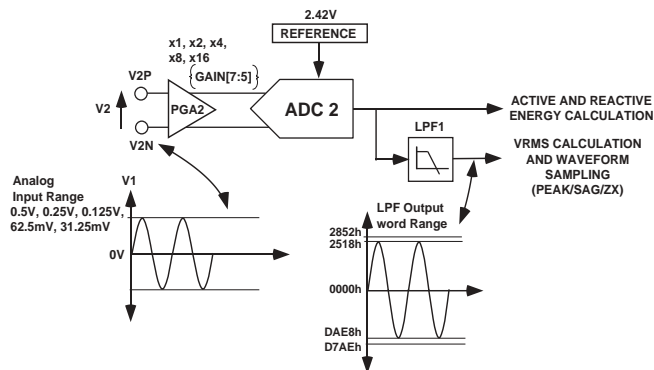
2.42V
REFERENCE

x1, x2, x4, x8, x16
{GAIN[7:5]}

V2P
V2
PGA2
V2N

ADC 2

ACTIVE AND REACTIVE ENERGY CALCULATION

LPF1

VRMS CALCULATION AND WAVEFORM SAMPLING (PEAK/SAG/ZX)

Analog Input Range
0.5V, 0.25V, 0.125V, 62.5mV, 31.25mV

V1

0V

LPF Output word Range

2852h
2518h

0000h

DAE8h
D7AEh